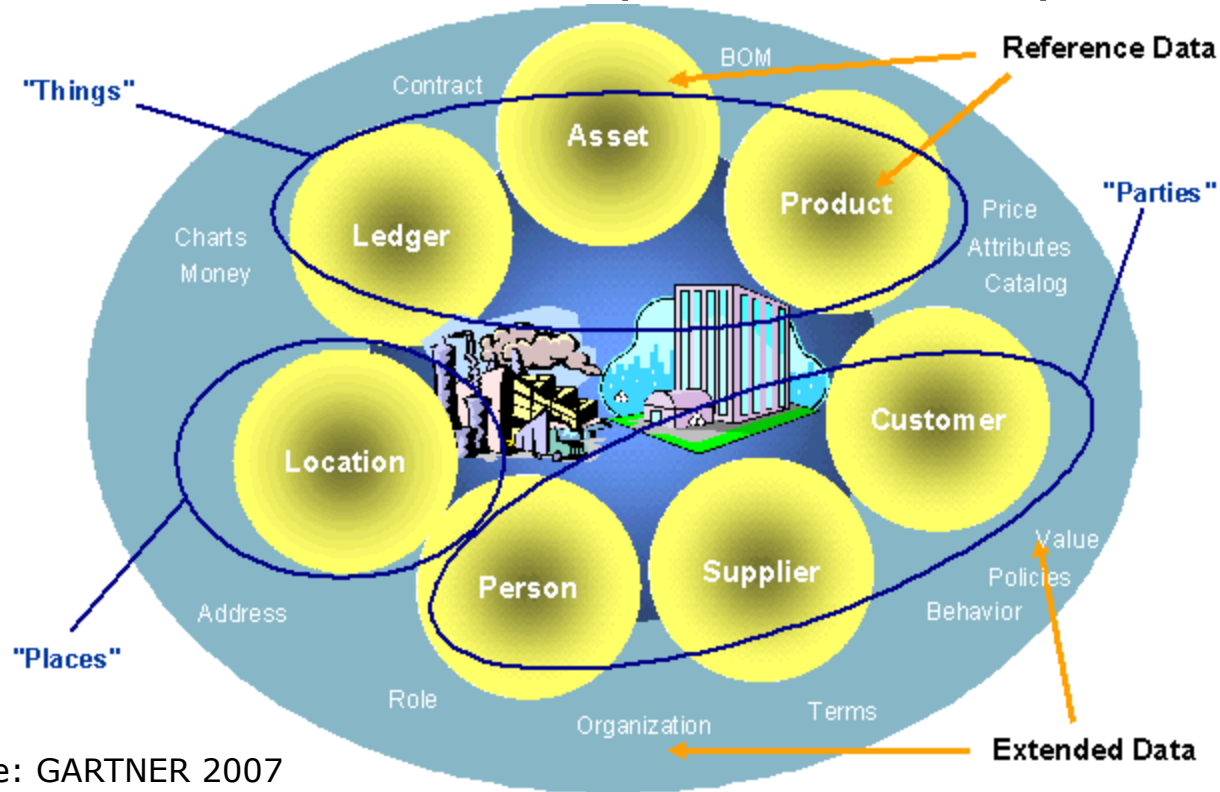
"Things"

Contract

BOM

Reference Data

Asset

Product

Ledger

Charts
Money

Price
Attributes
Catalog

"Parties"

Location

Customer

Person

Supplier

Value
Policies
Behavior

Address

"Places"

Role

Organization

Terms

Extended Data

e: GARTNER 2007